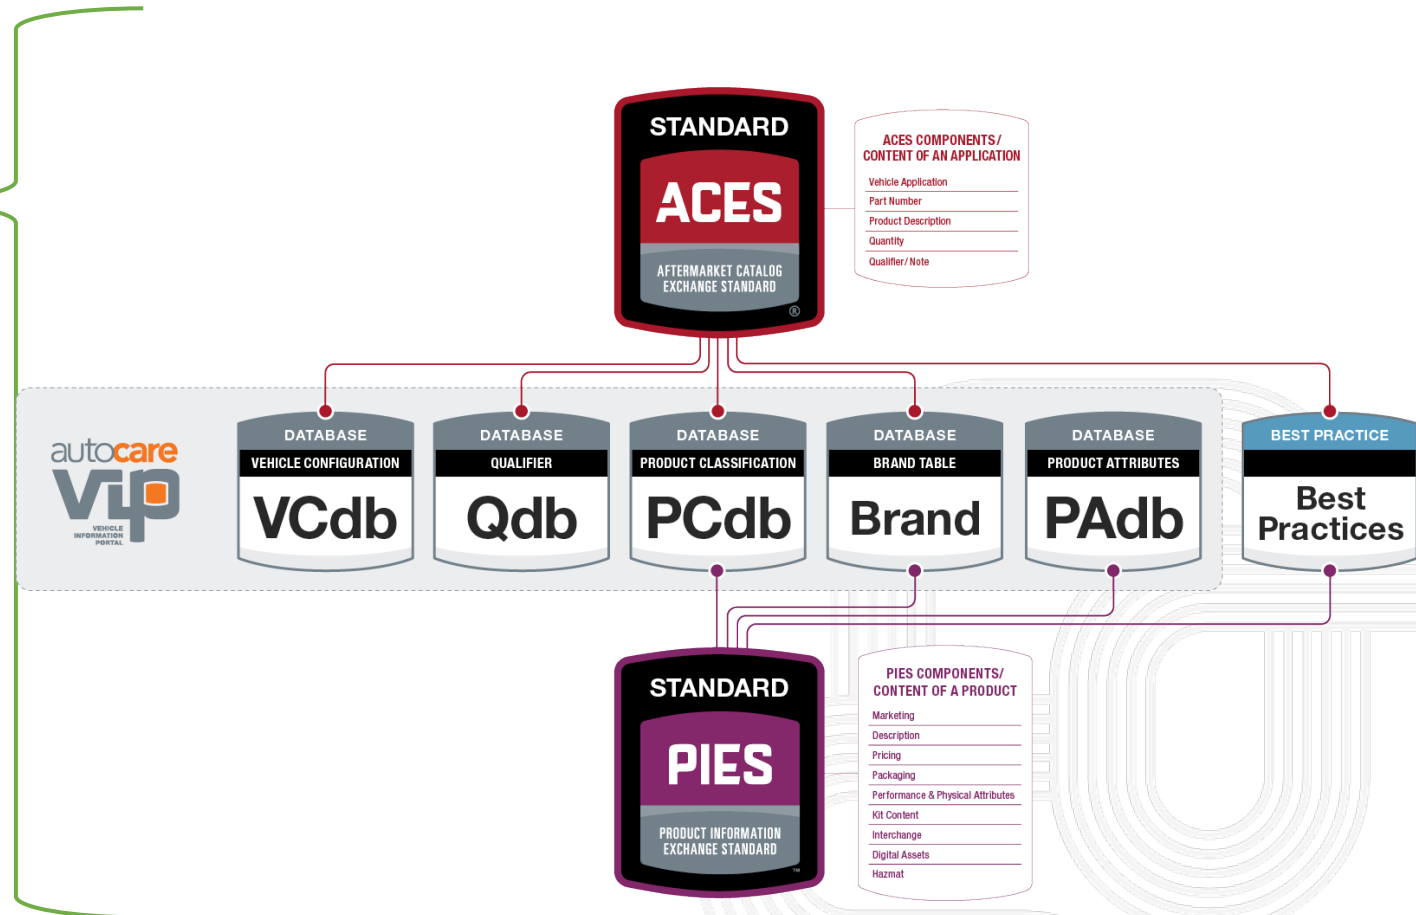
STANDARD
ACES
AFTERMARKET CATALOG EXCHANGE STANDARD
®

ACES COMPONENTS/ CONTENT OF AN APPLICATION
Vehicle Application
Part Number
Product Description
Quantity
Qualifier/Note

autocare
VIP
VEHICLE INFORMATION PORTAL

DATABASE
VEHICLE CONFIGURATION
VCdb

DATABASE
QUALIFIER
Qdb

DATABASE
PRODUCT CLASSIFICATION
PCdb

DATABASE
BRAND TABLE
Brand

DATABASE
PRODUCT ATTRIBUTES
PAdb

BEST PRACTICE
Best Practices

STANDARD
PIES
PRODUCT INFORMATION EXCHANGE STANDARD
™

PIES COMPONENTS/ CONTENT OF A PRODUCT
Marketing
Description
Pricing
Packaging
Performance & Physical Attributes
Kit Content
Interchange
Digital Assets
Hazmat